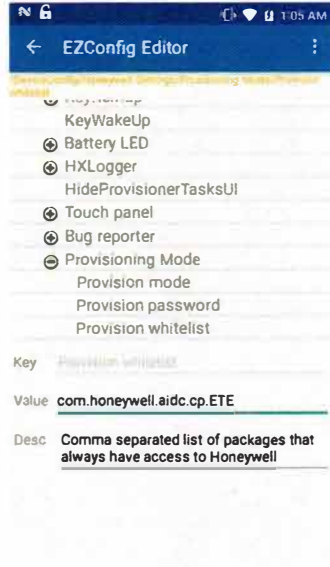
1:05 AM

← EZConfig Editor ⋮

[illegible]

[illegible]

KeyWakeUp

⊕ Battery LED

⊕ HXLogger

HideProvisionerTasksUI

⊕ Touch panel

⊕ Bug reporter

⊖ Provisioning Mode

Provision mode

Provision password

Provision whitelist

Key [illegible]

Value com.honeywell.aidc.cp.ETE

Desc Comma separated list of packages that always have access to Honeywell